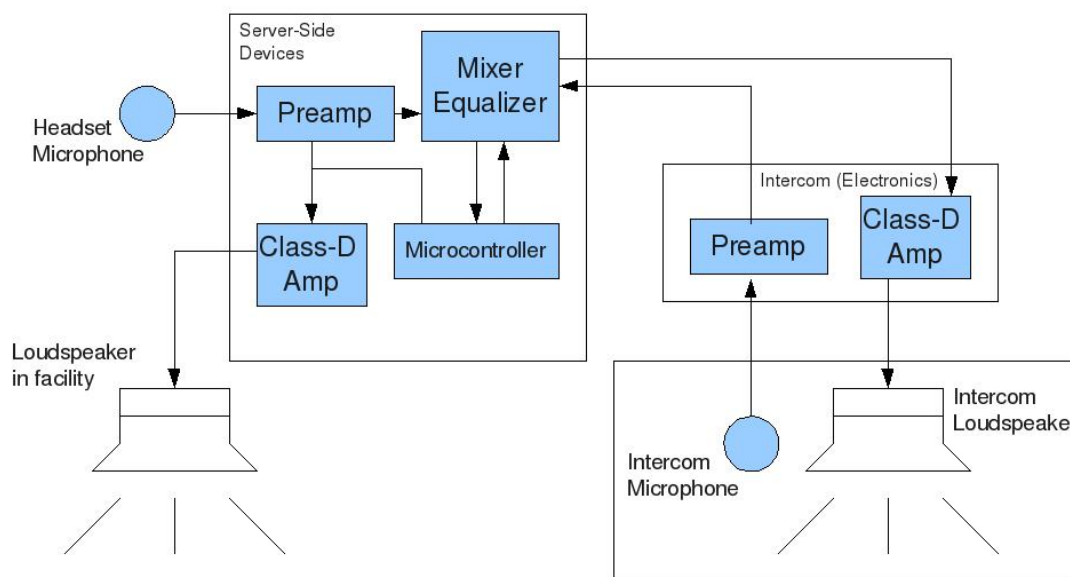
Server-Side Devices

Headset Microphone

Preamp

Mixer Equalizer

Class-D Amp

Microcontroller

Intercom (Electronics)

Preamp

Class-D Amp

Loudspeaker in facility

Intercom Microphone

Intercom Loudspeake